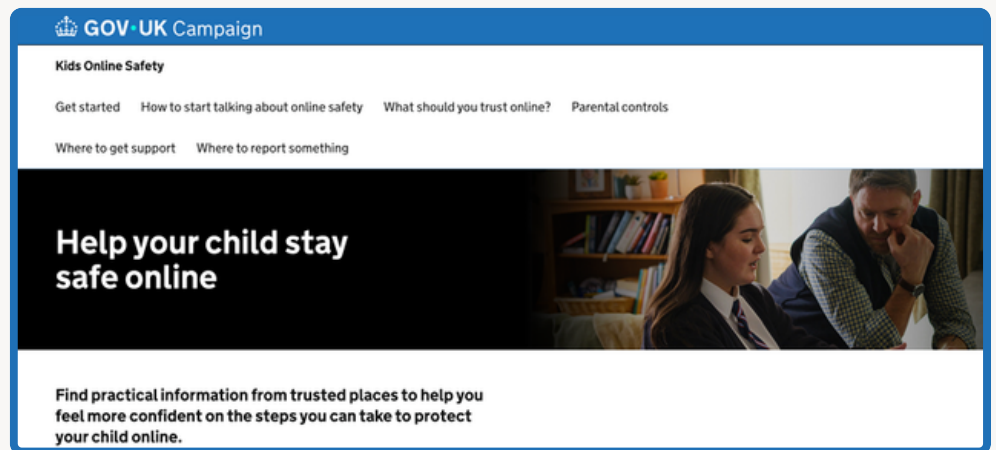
GOV·UK Campaign

Kids Online Safety

Get started How to start talking about online safety What should you trust online? Parental controls

Where to get support Where to report something

Help your child stay safe online

Find practical information from trusted places to help you feel more confident on the steps you can take to protect your child online.